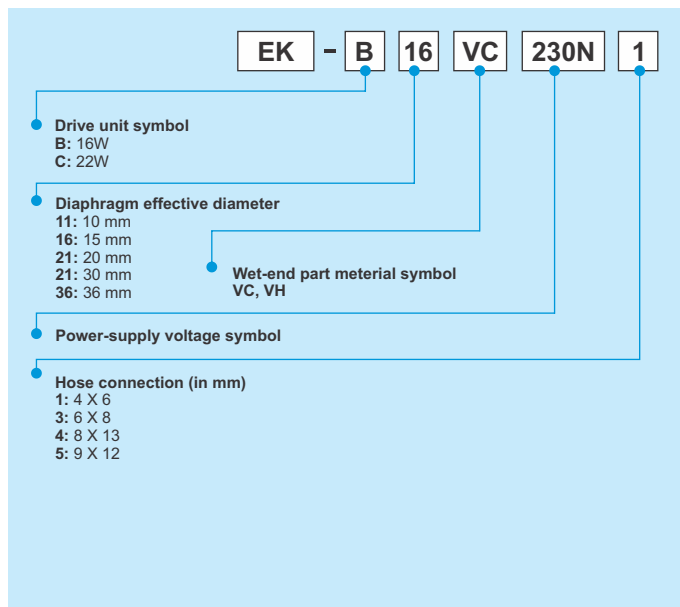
EK - B 16 VC 230N 1

Drive unit symbol
B: 16W
C: 22W

Diaphragm effective diameter
11: 10 mm
16: 15 mm
21: 20 mm
21: 30 mm
36: 36 mm

Wet-end part meterial symbol
VC, VH

Power-supply voltage symbol

Hose connection (in mm)
1: 4 X 6
3: 6 X 8
4: 8 X 13
5: 9 X 12